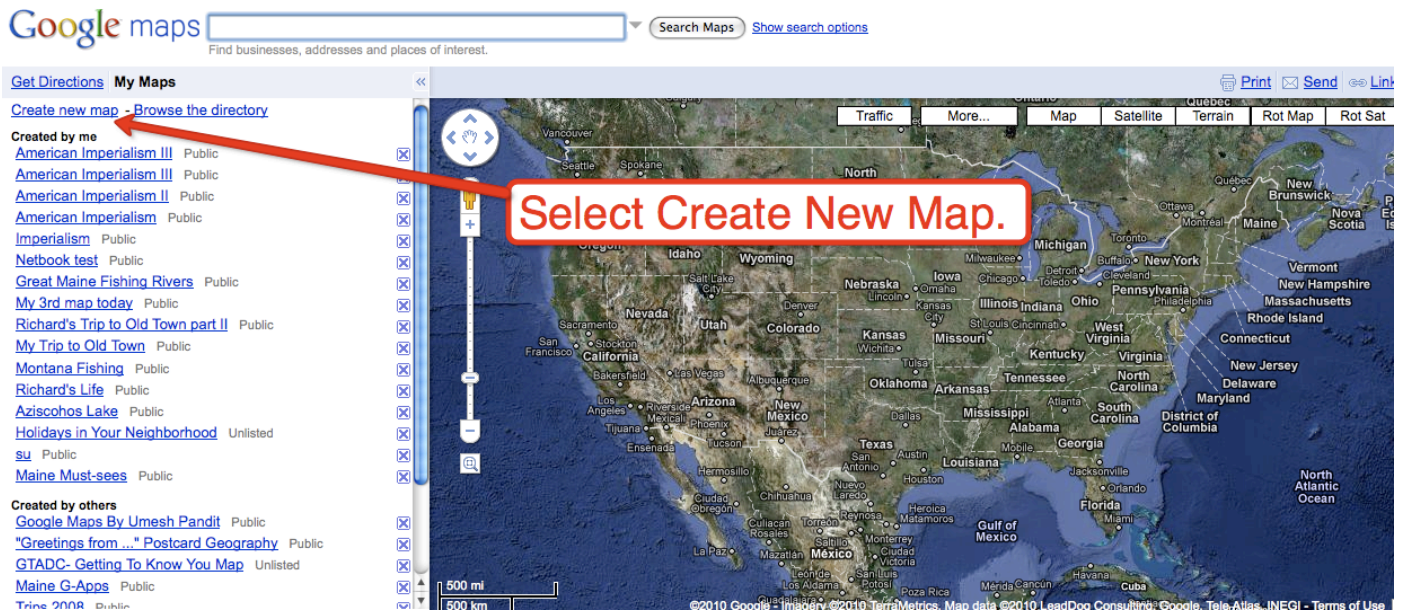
Google maps

Search Maps Show search options

Find businesses, addresses and places of interest.

Get Directions My Maps

Print Send Link

Create new map - Browse the directory

Created by me

American Imperialism III Public
American Imperialism III Public
American Imperialism II Public
American Imperialism Public
Imperialism Public
Netbook test Public
Great Maine Fishing Rivers Public
My 3rd map today Public
Richard's Trip to Old Town part II Public
My Trip to Old Town Public
Montana Fishing Public
Richard's Life Public
Aziscohos Lake Public
Holidays in Your Neighborhood Unlisted
su Public
Maine Must-sees Public

Created by others

Google Maps By Umesh Pandit Public
"Greetings from ..." Postcard Geography Public
GTADC- Getting To Know You Map Unlisted
Maine G-Apps Public
Trips 2008 Public

Traffic More... Map Satellite Terrain Rot Map Rot Sat

Select Create New Map.

Vancouver Seattle Spokane North Quebec Ottawa Montreal New Brunswick Nova Scotia Maine Michigan Toronto Buffalo New York Vermont New Hampshire Massachusetts Rhode Island Connecticut New Jersey Delaware Maryland District of Columbia Pennsylvania Philadelphia Cleveland Detroit Chicago Milwaukee Oregon Idaho Wyoming Salt Lake City Nevada Utah Colorado Denver Nebraska Lincoln Omaha Iowa Kansas Kansas City Illinois Indiana Ohio St Louis Cincinnati West Virginia Virginia Kentucky Missouri Wichita Sacramento San Francisco California Las Vegas Bakersfield Los Angeles Riverside Mexicali Tijuana Arizona Phoenix Tucson Albuquerque New Mexico Juarez Tulsa Oklahoma Arkansas Tennessee North Carolina South Carolina Atlanta Alabama Georgia Mississippi Dallas Texas Austin San Antonio Houston Louisiana Mobile Jacksonville Orlando Florida Miami Hermosillo Chihuahua Culiacan Obregon La Paz Torreon Mazatlan Nuevo Laredo Reynosa Monterrey Matamoros Heroica Ciudad Victoria Mexico Gulf of Mexico North Atlantic Ocean Havana Cuba Merida Cancun

500 mi
500 km

©2010 Google - Imagery ©2010 TerraMetrics, Map data ©2010 LeadDog Consulting, Google, Tele Atlas, INEGI - Terms of Use